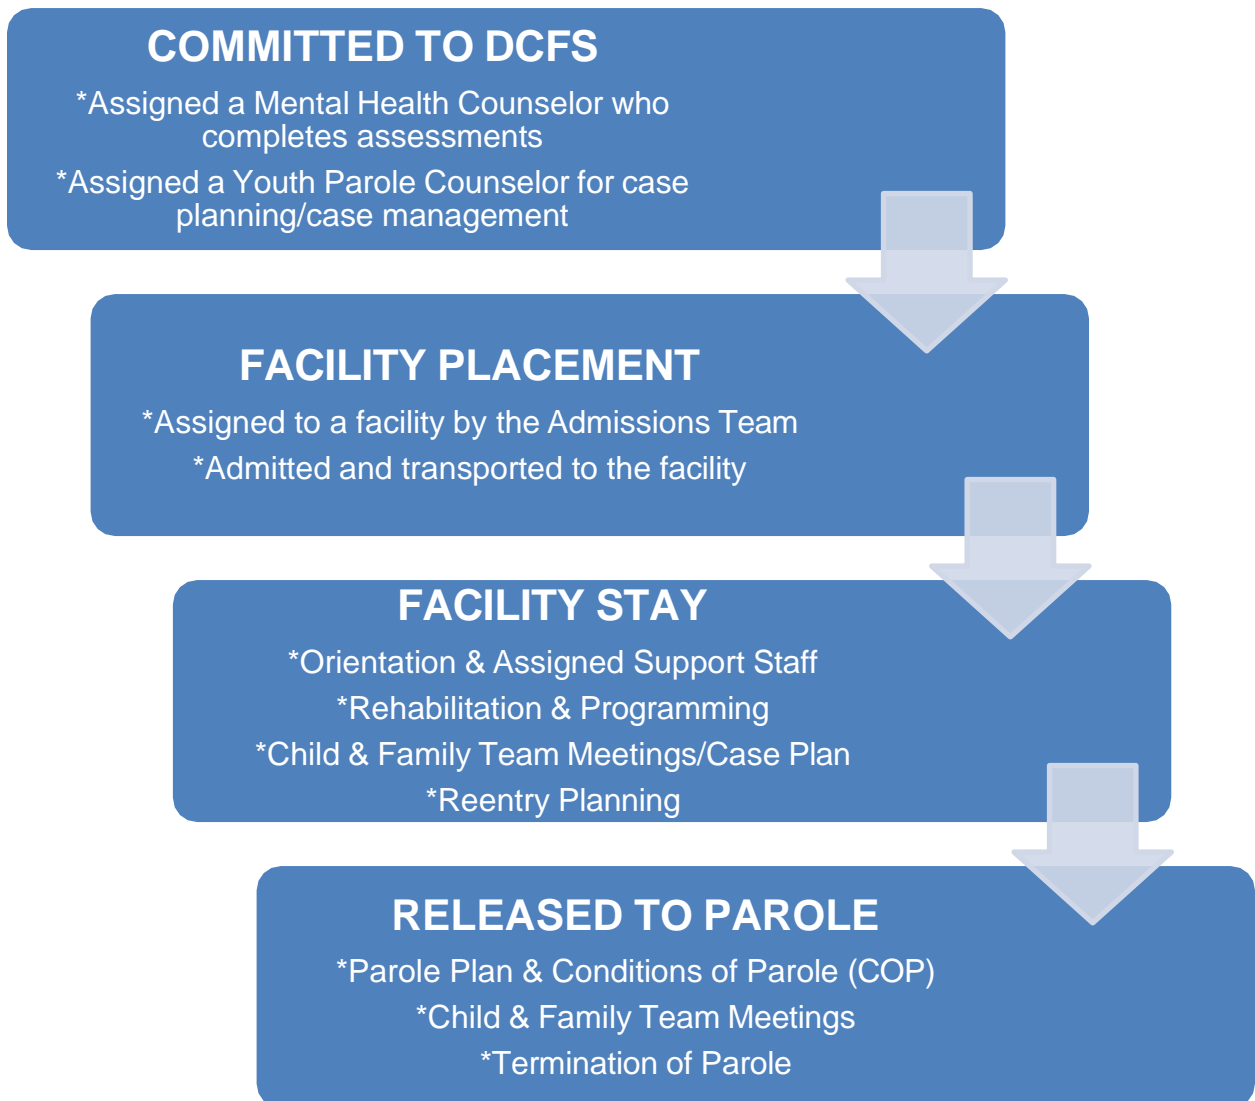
COMMITTED TO DCFS

*Assigned a Mental Health Counselor who completes assessments

*Assigned a Youth Parole Counselor for case planning/case management

FACILITY PLACEMENT

*Assigned to a facility by the Admissions Team

*Admitted and transported to the facility

FACILITY STAY

*Orientation & Assigned Support Staff

*Rehabilitation & Programming

*Child & Family Team Meetings/Case Plan

*Reentry Planning

RELEASED TO PAROLE

*Parole Plan & Conditions of Parole (COP)

*Child & Family Team Meetings

*Termination of Parole